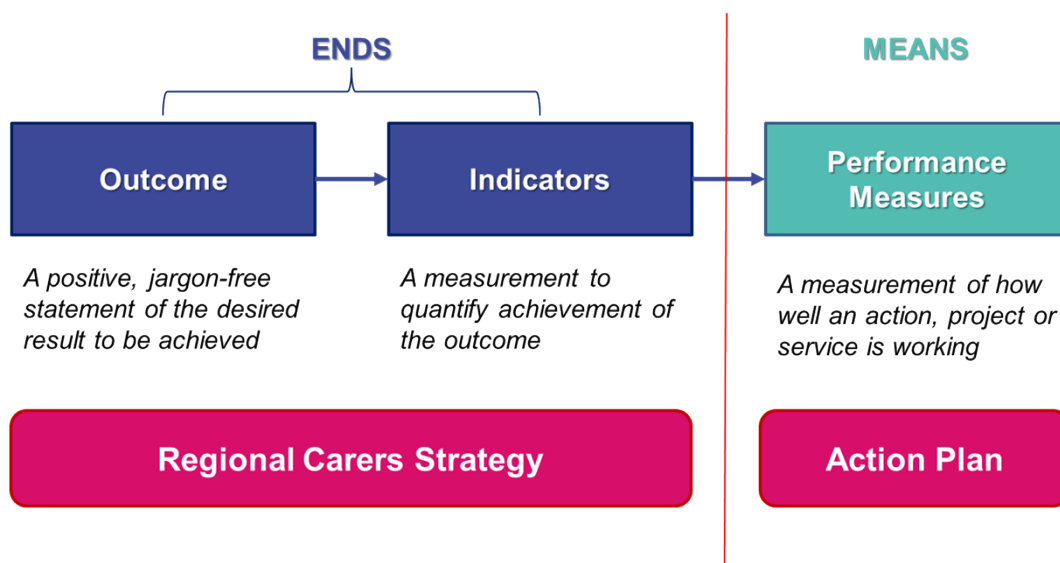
ENDS

MEANS

Outcome

Indicators

Performance Measures

A positive, jargon-free statement of the desired result to be achieved

A measurement to quantify achievement of the outcome

A measurement of how well an action, project or service is working

Regional Carers Strategy

Action Plan